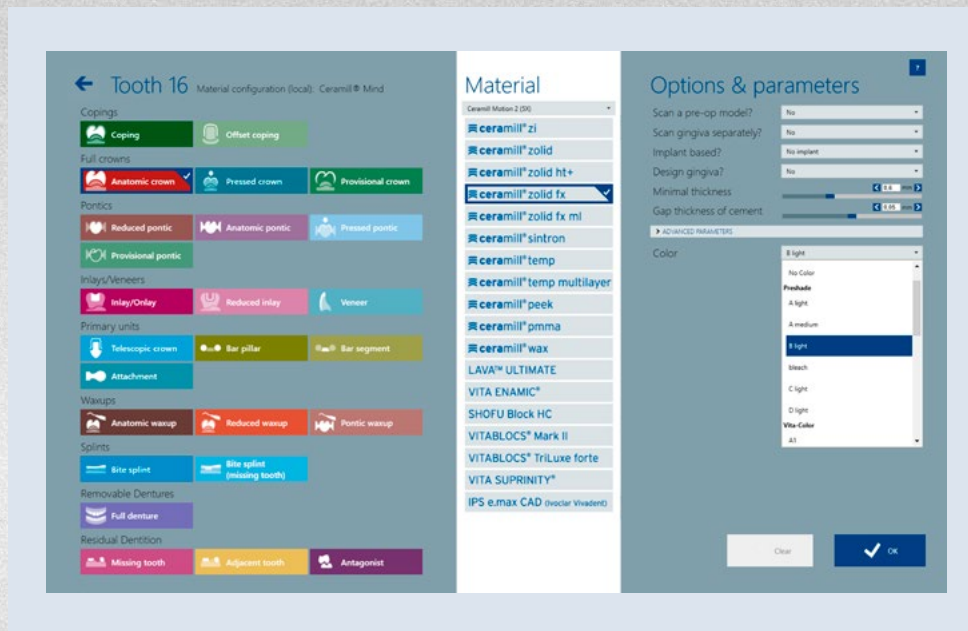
← Tooth 16 Material configuration (local): Ceramill® Mind

Copings
Coping
Offset coping
Full crowns
Anatomic crown
Pressed crown
Provisional crown
Pontics
Reduced pontic
Anatomic pontic
Pressed pontic
Provisional pontic
Inlays/Veneers
Inlay/Onlay
Reduced inlay
Veneer
Primary units
Telescopic crown
Bar pillar
Bar segment
Attachment
Waxups
Anatomic waxup
Reduced waxup
Pontic waxup
Splints
Bite splint
Bite splint (missing tooth)
Removable Dentures
Full denture
Residual Dentition
Missing tooth
Adjacent tooth
Antagonist

Material
Ceramill Motion 2 (5X)
ceramill® zi
ceramill® zolid
ceramill® zolid ht+
ceramill® zolid fx
ceramill® zolid fx ml
ceramill® sintron
ceramill® temp
ceramill® temp multilayer
ceramill® peek
ceramill® pmma
ceramill® wax
LAVA™ ULTIMATE
VITA ENAMIC®
SHOFU Block HC
VITABLOCS® Mark II
VITABLOCS® TriLuxe forte
VITA SUPRINITY®
IPS e.max CAD (Ivoclar Vivadent)

Options & parameters
?
Scan a pre-op model? No
Scan gingiva separately? No
Implant based? No implant
Design gingiva? No
Minimal thickness 0.6 mm
Gap thickness of cement 0.05 mm
ADVANCED PARAMETERS
Color B light
No Color
Preshade
A light
A medium
B light
bleach
C light
D light
Vita-Color
A1

Clear
OK